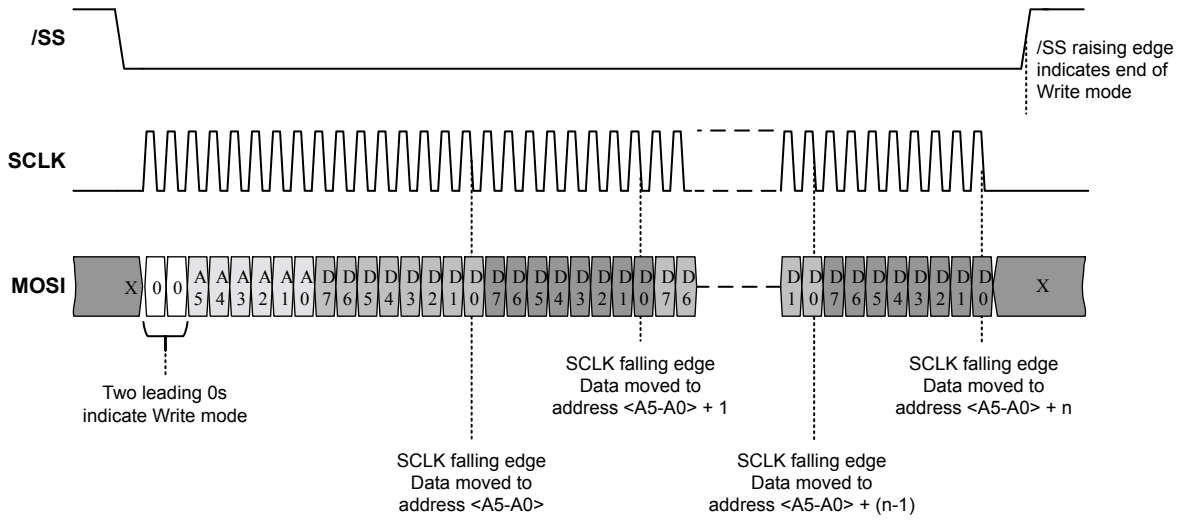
/SS

/SS raising edge indicates end of Write mode

SCLK

MOSI

X 0 0 A5 A4 A3 A2 A1 A0 D7 D6 D5 D4 D3 D2 D1 D0 D7 D6 D5 D4 D3 D2 D1 D0 D7 D6

D1 D0 D7 D6 D5 D4 D3 D2 D1 D0 X

Two leading 0s indicate Write mode

SCLK falling edge Data moved to address <A5-A0>

SCLK falling edge Data moved to address <A5-A0> + 1

SCLK falling edge Data moved to address <A5-A0> + (n-1)

SCLK falling edge Data moved to address <A5-A0> + n